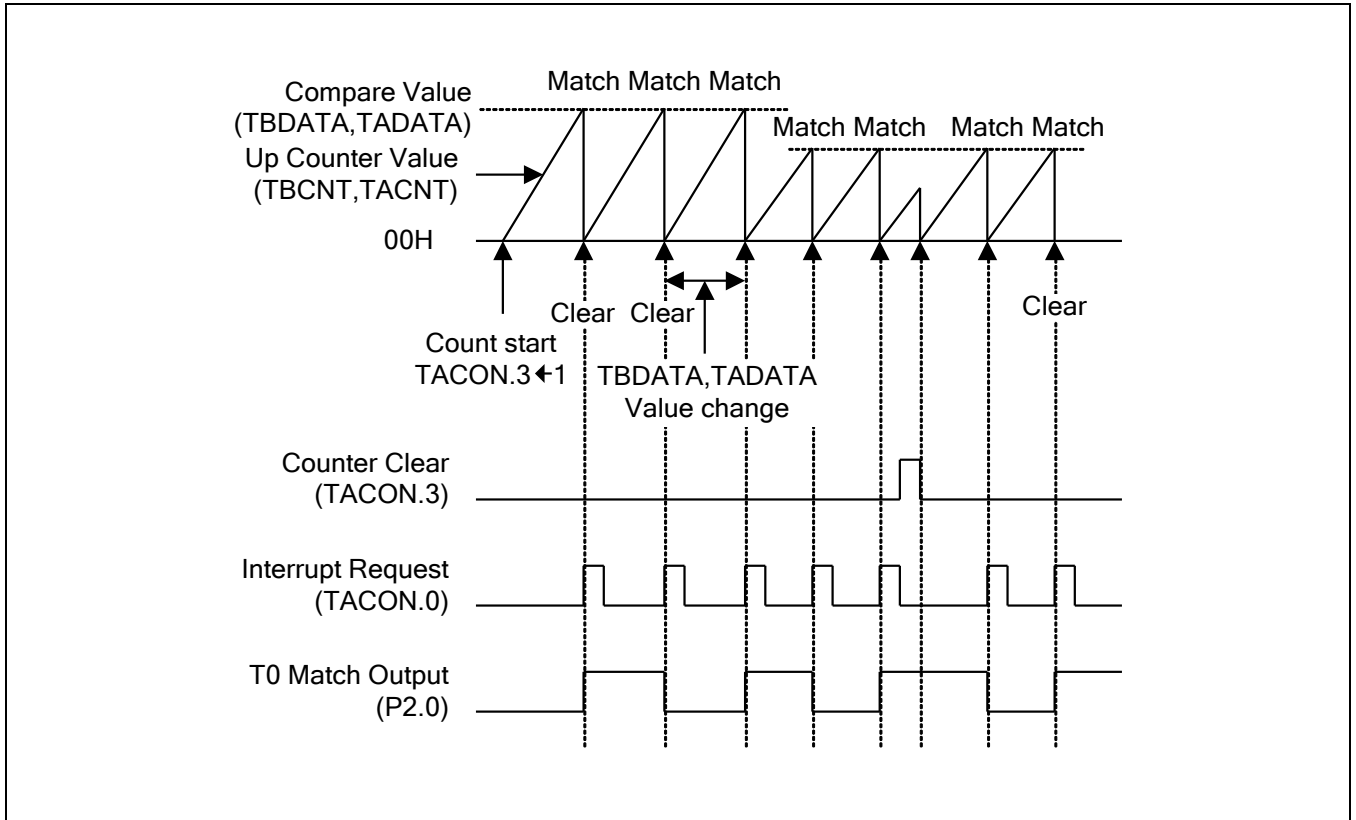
Match Match Match

Compare Value
(TBDATA,TADATA)

Match Match

Match Match

Up Counter Value
(TBCNT,TACNT)

00H

Clear

Clear

Clear

Count start
TACON.3 ← 1

TBDATA,TADATA
Value change

Counter Clear
(TACON.3)

Interrupt Request
(TACON.0)

T0 Match Output
(P2.0)